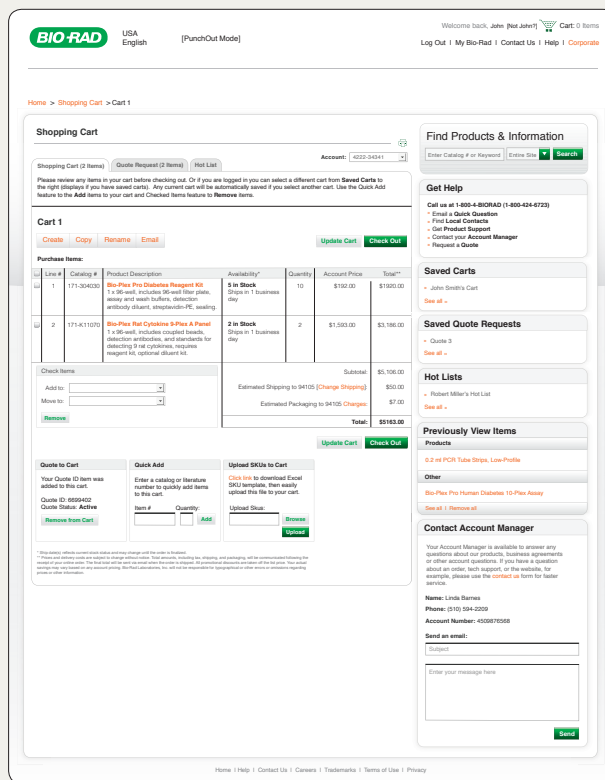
BIO-RAD USA English [PunchOut Mode]

Welcome back, John [Not John?] Cart: 0 Items

Log Out | My Bio-Rad | Contact Us | Help | Corporate

Home > Shopping Cart > Cart 1

Shopping Cart

Shopping Cart (2 Items) Quote Request (2 Items) Hot List

Account: 4222-34341

Please review any items in your cart before checking out. Or if you are logged in you can select a different cart from **Saved Carts** to the right (displays if you have saved carts). Any current cart will be automatically saved if you select another cart. Use the Quick Add feature to the **Add** items to your cart and Checked Items feature to **Remove** items.

Cart 1

Create Copy Rename Email

Update Cart Check Out

Purchase Items:

| | Line # | Catalog # | Product Description | Availability* | Quantity | Account Price | Total** |
|---|---|---|---|---|---|---|---|
| | 1 | 171-304030 | Bio-Plex Pro Diabetes Reagent Kit 1 x 96-well, includes 96-well filter plate, assay and wash buffers, detection antibody diluent, streptavidin-PE, sealing | 5 in Stock Ships in 1 business day | 10 | $192.00 | $1920.00 |
| | 2 | 171-K11070 | Bio-Plex Rat Cytokine 9-Plex A Panel 1 x 96-well, includes coupled beads, detection antibodies, and standards for detecting 9 rat cytokines, requires reagent kit, optional diluent kit. | 2 in Stock Ships in 1 business day | 2 | $1,593.00 | $3,186.00 |

Check Items

Add to:

Move to:

Remove

Subtotal: $5,106.00

Estimated Shipping to 94105 [Change Shipping]: $50.00

Estimated Packaging to 94105 Charges: $7.00

Total: $5163.00

Update Cart Check Out

Quote to Cart

Your Quote ID item was added to this cart.

Quote ID: 6699402
Quote Status: **Active**

Remove from Cart

Quick Add

Enter a catalog or literature number to quickly add items to this cart.

Item # Quantity: Add

Upload SKUs to Cart

Click link to download Excel SKU template, then easily upload this file to your cart.

Upload Skus: Browse

Upload

* Ship date(s) reflects current stock status and may change until the order is finalized.
** Prices and delivery costs are subject to change without notice. Total amounts, including tax, shipping, and packaging, will be communicated following the receipt of your online order. The final total will be sent via email when the order is shipped. All promotional discounts are taken off the list price. Your actual savings may vary based on any account pricing. Bio-Rad Laboratories, Inc. will not be responsible for typographical or other errors or omissions regarding prices or other information.

Find Products & Information

Enter Catalog # or Keyword Entire Site Search

Get Help

Call us at 1-800-4-BIORAD (1-800-424-6723)
• Email a **Quick Question**
• Find **Local Contacts**
• Get **Product Support**
• Contact your **Account Manager**
• Request a **Quote**

Saved Carts

• John Smith's Cart

See all »

Saved Quote Requests

• Quote 3

See all »

Hot Lists

• Robert Miller's Hot List

See all »

Previously View Items

Products

0.2 ml PCR Tube Strips, Low-Profile

Other

Bio-Plex Pro Human Diabetes 10-Plex Assay

See all | Remove all

Contact Account Manager

Your Account Manager is available to answer any questions about our products, business agreements or other account questions. If you have a question about an order, tech support, or the website, for example, please use the contact us form for faster service.

Name: Linda Barnes

Phone: (510) 594-2209

Account Number: 4509876568

Send an email:

Subject

Enter your message here

Send

Home | Help | Contact Us | Careers | Trademarks | Terms of Use | Privacy